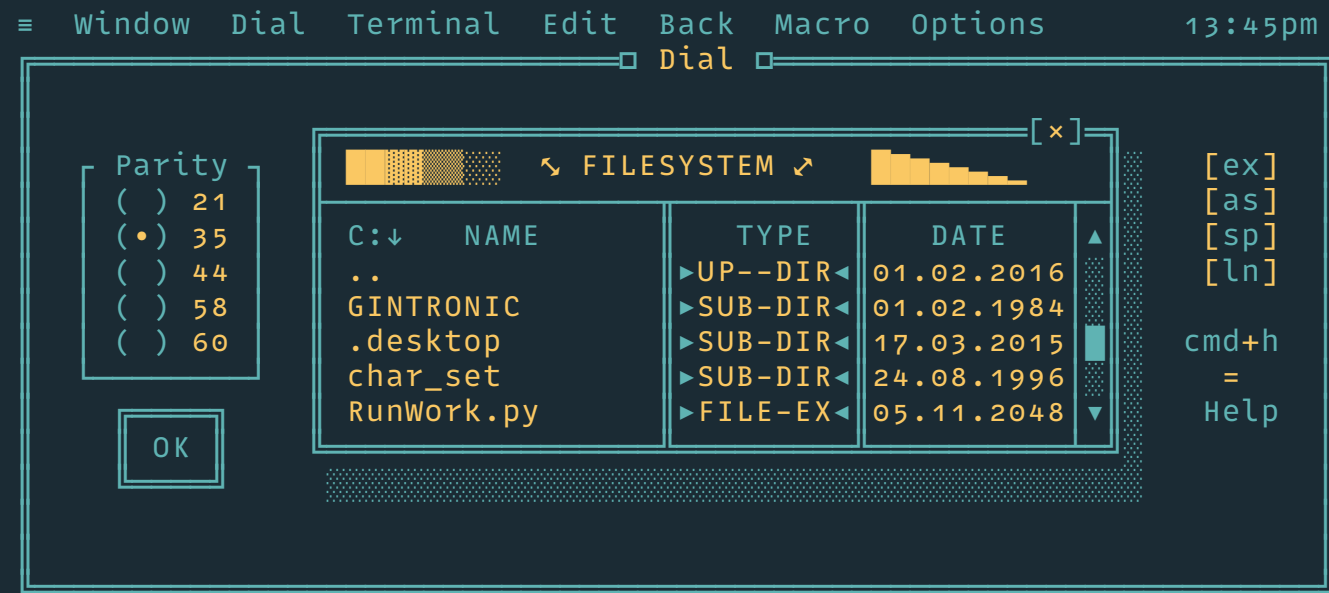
≡ Window Dial Terminal Edit Back Macro Options 13:45pm

Dial

Parity
( ) 21
(•) 35
( ) 44
( ) 58
( ) 60

OK

[×]

⤡ FILESYSTEM ⤢

| C:↓ NAME | TYPE | DATE |
|---|---|---|
| .. | ►UP--DIR◄ | 01.02.2016 |
| GINTRONIC | ►SUB-DIR◄ | 01.02.1984 |
| .desktop | ►SUB-DIR◄ | 17.03.2015 |
| char_set | ►SUB-DIR◄ | 24.08.1996 |
| RunWork.py | ►FILE-EX◄ | 05.11.2048 |

▲
▼

[ex]
[as]
[sp]
[ln]

cmd+h
=
Help